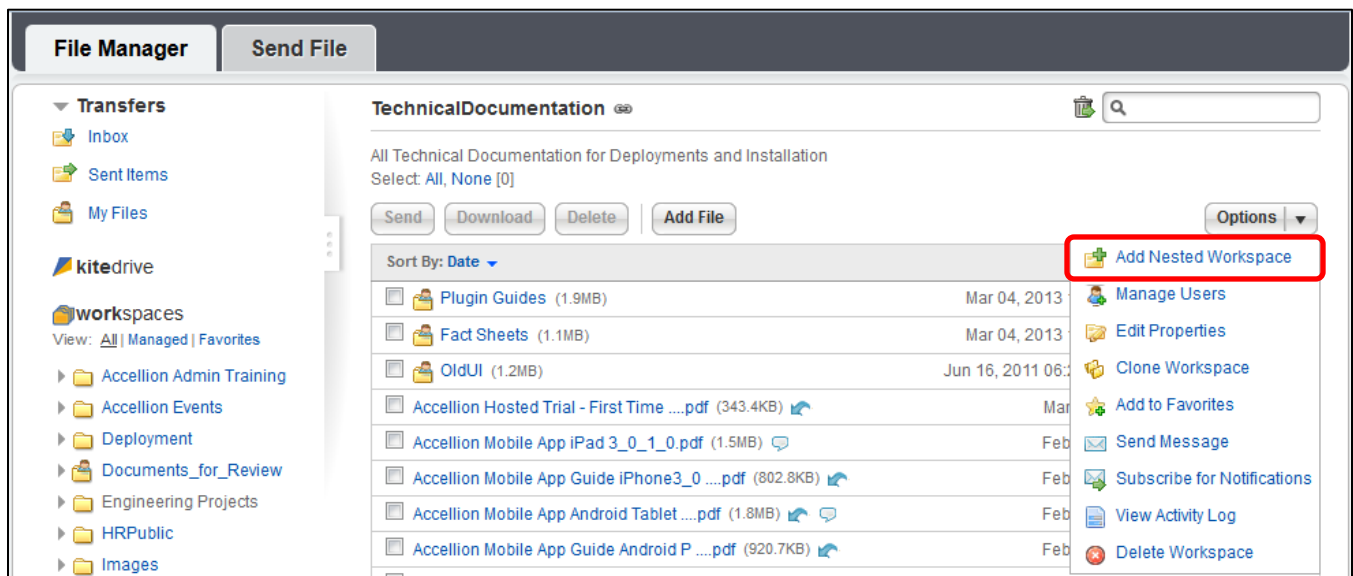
File Manager
Send File

Transfers
Inbox
Sent Items
My Files

kitedrive

workspaces
View: All | Managed | Favorites
Accellion Admin Training
Accellion Events
Deployment
Documents_for_Review
Engineering Projects
HRPublic
Images

TechnicalDocumentation

All Technical Documentation for Deployments and Installation
Select: All, None [0]

Send
Download
Delete
Add File
Options

Sort By: Date

| | | |
|---|---|---|
| Plugin Guides (1.9MB) | Mar 04, 2013 | |
| Fact Sheets (1.1MB) | Mar 04, 2013 | |
| OldUI (1.2MB) | Jun 16, 2011 06:2 | |
| Accellion Hosted Trial - First Time ....pdf (343.4KB) | Mar | |
| Accellion Mobile App iPad 3_0_1_0.pdf (1.5MB) | Feb | |
| Accellion Mobile App Guide iPhone3_0 ....pdf (802.8KB) | Feb | |
| Accellion Mobile App Android Tablet ....pdf (1.8MB) | Feb | |
| Accellion Mobile App Guide Android P ....pdf (920.7KB) | Feb | |

Add Nested Workspace
Manage Users
Edit Properties
Clone Workspace
Add to Favorites
Send Message
Subscribe for Notifications
View Activity Log
Delete Workspace